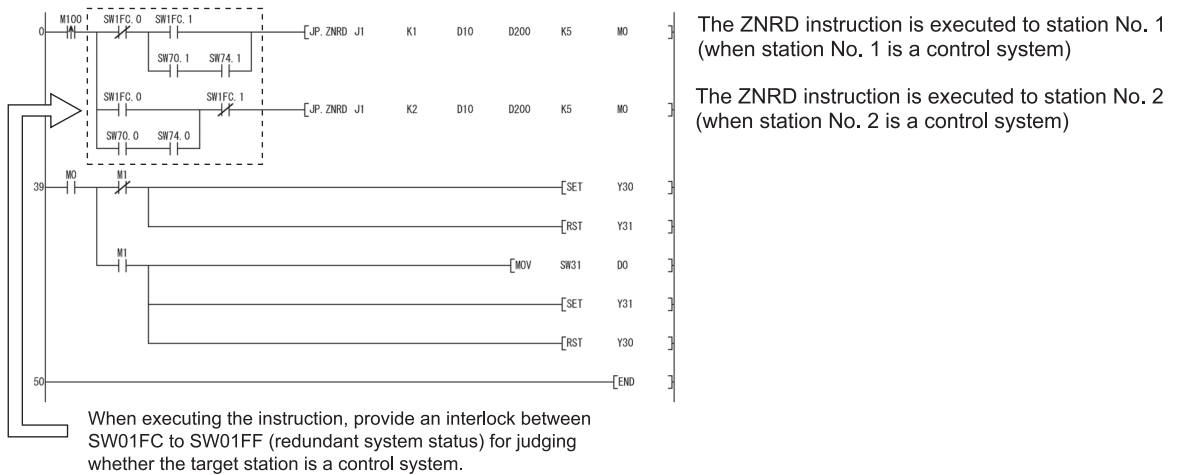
0 M100 SW1FC.0 SW1FC.1 JP.ZNRD J1 K1 D10 D200 K5 M0

SW70.1 SW74.1

SW1FC.0 SW1FC.1 JP.ZNRD J1 K2 D10 D200 K5 M0

SW70.0 SW74.0

39 M0 M1 SET Y30

RST Y31

M1 MOV SW31 D0

SET Y31

RST Y30

50 END

When executing the instruction, provide an interlock between SW01FC to SW01FF (redundant system status) for judging whether the target station is a control system.

The ZNRD instruction is executed to station No. 1 (when station No. 1 is a control system)

The ZNRD instruction is executed to station No. 2 (when station No. 2 is a control system)